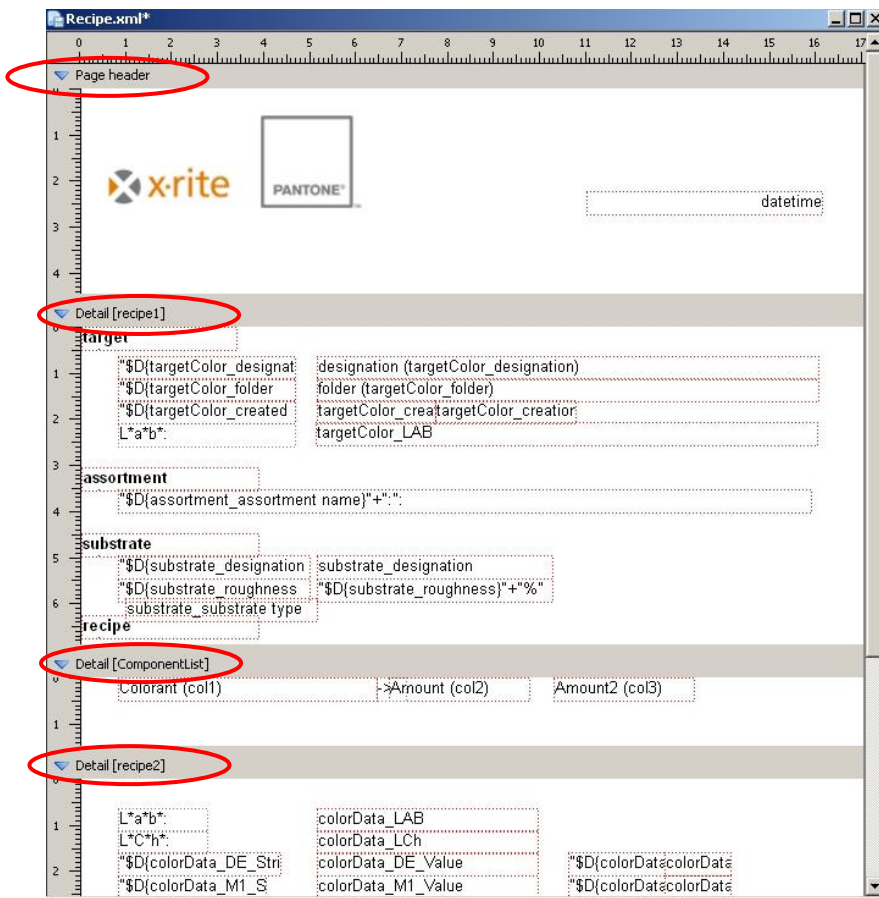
Recipe.xml*

0 1 2 3 4 5 6 7 8 9 10 11 12 13 14 15 16 17

Page header

1
2
3
4

x·rite

PANTONE®

datetime

Detail [recipe1]

target

1 "$D{targetColor_designat | designation (targetColor_designation)
"$D{targetColor_folder | folder (targetColor_folder)
2 "$D{targetColor_created | targetColor_creat | targetColor_creation
L*a*b*: | targetColor_LAB
3

assortment

4 "$D{assortment_assortment name}"+":":

substrate

5 "$D{substrate_designation | substrate_designation
"$D{substrate_roughness | "$D{substrate_roughness}"+"%"
6 substrate_substrate type

recipe

Detail [ComponentList]

Colorant (col1) | ->Amount (col2) | Amount2 (col3)
1

Detail [recipe2]

1 L*a*b*: | colorData_LAB
L*C*h*: | colorData_LCh
2 "$D{colorData_DE_Stri | colorData_DE_Value | "$D{colorData | colorData
"$D{colorData_M1_S | colorData_M1_Value | "$D{colorData | colorData